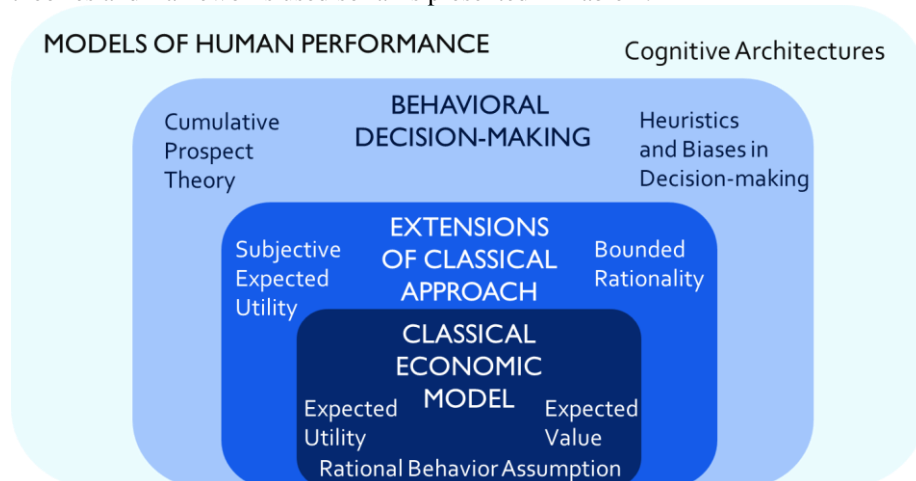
MODELS OF HUMAN PERFORMANCE

Cognitive Architectures

BEHAVIORAL DECISION-MAKING

Cumulative Prospect Theory

Heuristics and Biases in Decision-making

EXTENSIONS OF CLASSICAL APPROACH

Subjective Expected Utility

Bounded Rationality

CLASSICAL ECONOMIC MODEL

Expected Utility

Expected Value

Rational Behavior Assumption